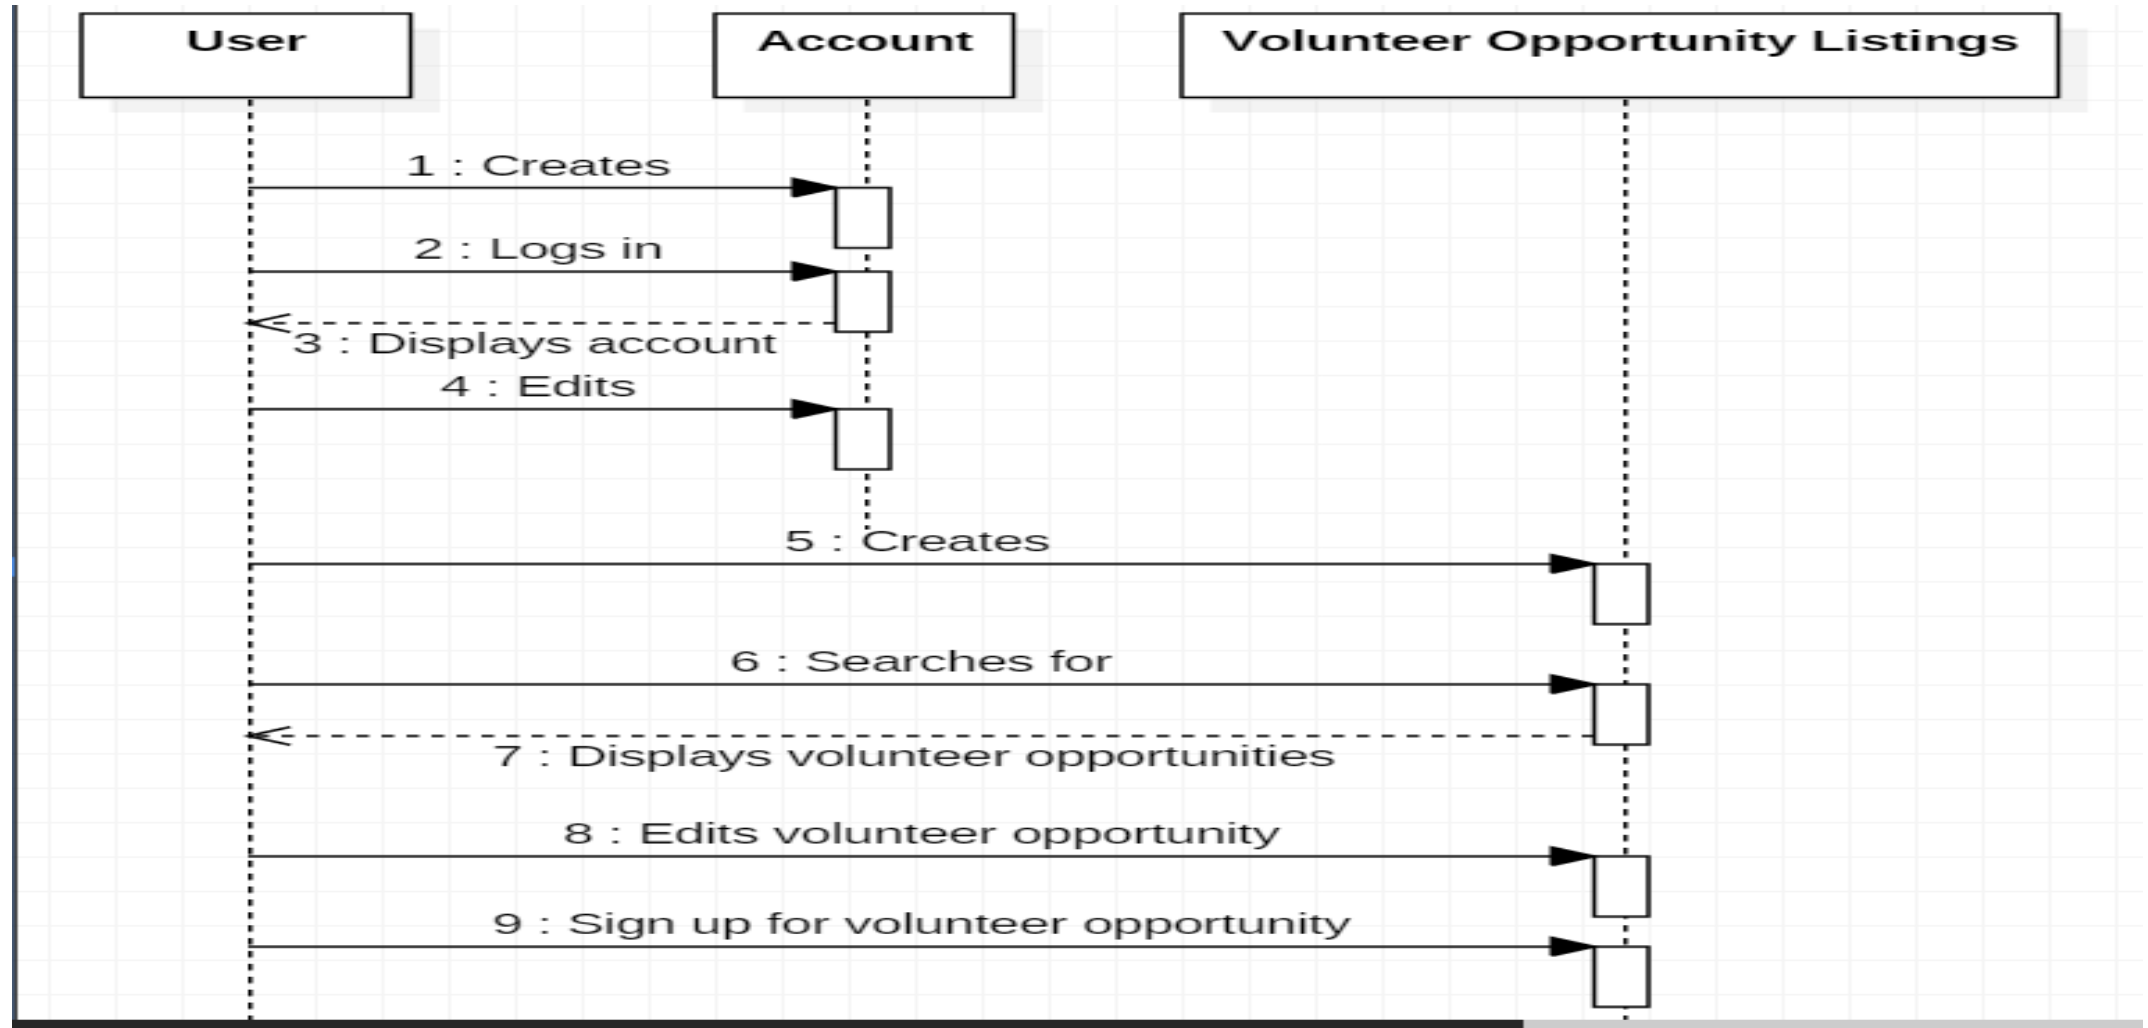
User

Account

Volunteer Opportunity Listings

1 : Creates

2 : Logs in

3 : Displays account

4 : Edits

5 : Creates

6 : Searches for

7 : Displays volunteer opportunities

8 : Edits volunteer opportunity

9 : Sign up for volunteer opportunity